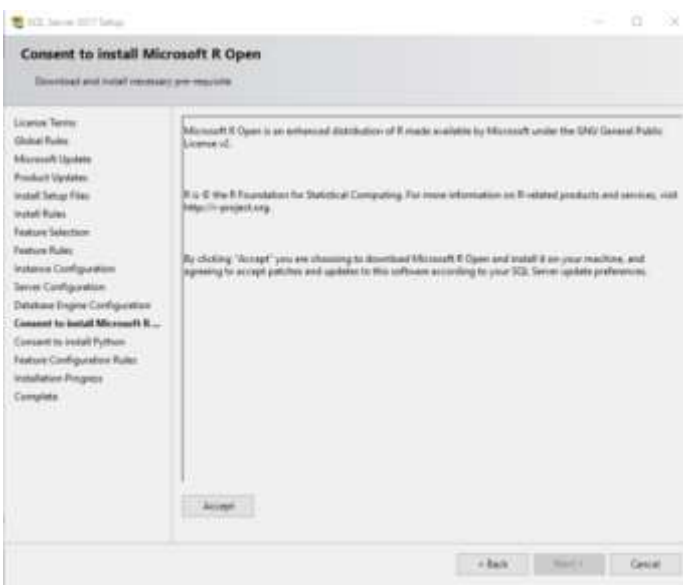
SQL Server 2017 Setup

Consent to install Microsoft R Open

Download and install necessary pre-requisite

License Terms
Global Rules
Microsoft Update
Product Updates
Install Setup Files
Install Rules
Feature Selection
Feature Rules
Instance Configuration
Server Configuration
Database Engine Configuration
Consent to install Microsoft R...
Consent to install Python
Feature Configuration Rules
Installation Progress
Complete

Microsoft R Open is an enhanced distribution of R made available by Microsoft under the GNU General Public License v2.

R is © the R Foundation for Statistical Computing. For more information on R-related products and services, visit http://r-project.org.

By clicking "Accept" you are choosing to download Microsoft R Open and install it on your machine, and agreeing to accept patches and updates to this software according to your SQL Server update preferences.

Accept

< Back
Next >
Cancel